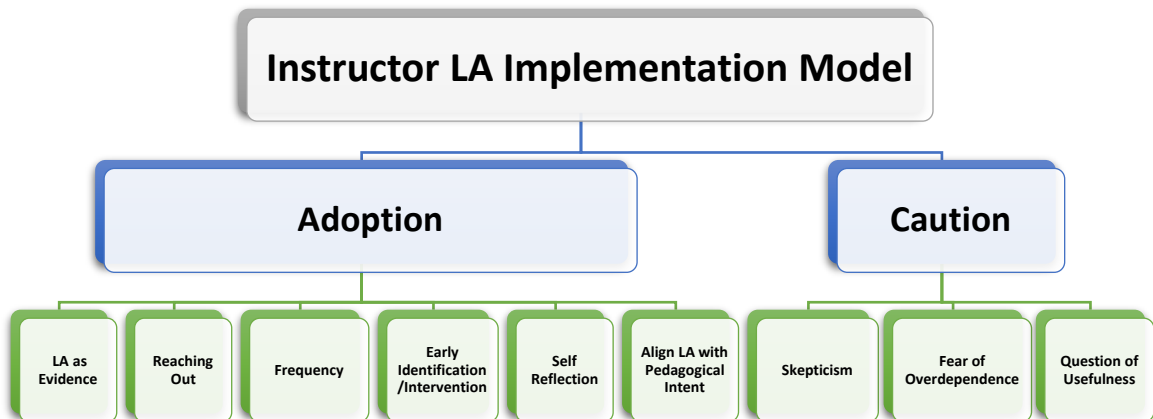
Instructor LA Implementation Model

Adoption

Caution

LA as Evidence

Reaching Out

Frequency

Early Identification /Intervention

Self Reflection

Align LA with Pedagogical Intent

Skepticism

Fear of Overdependence

Question of Usefulness